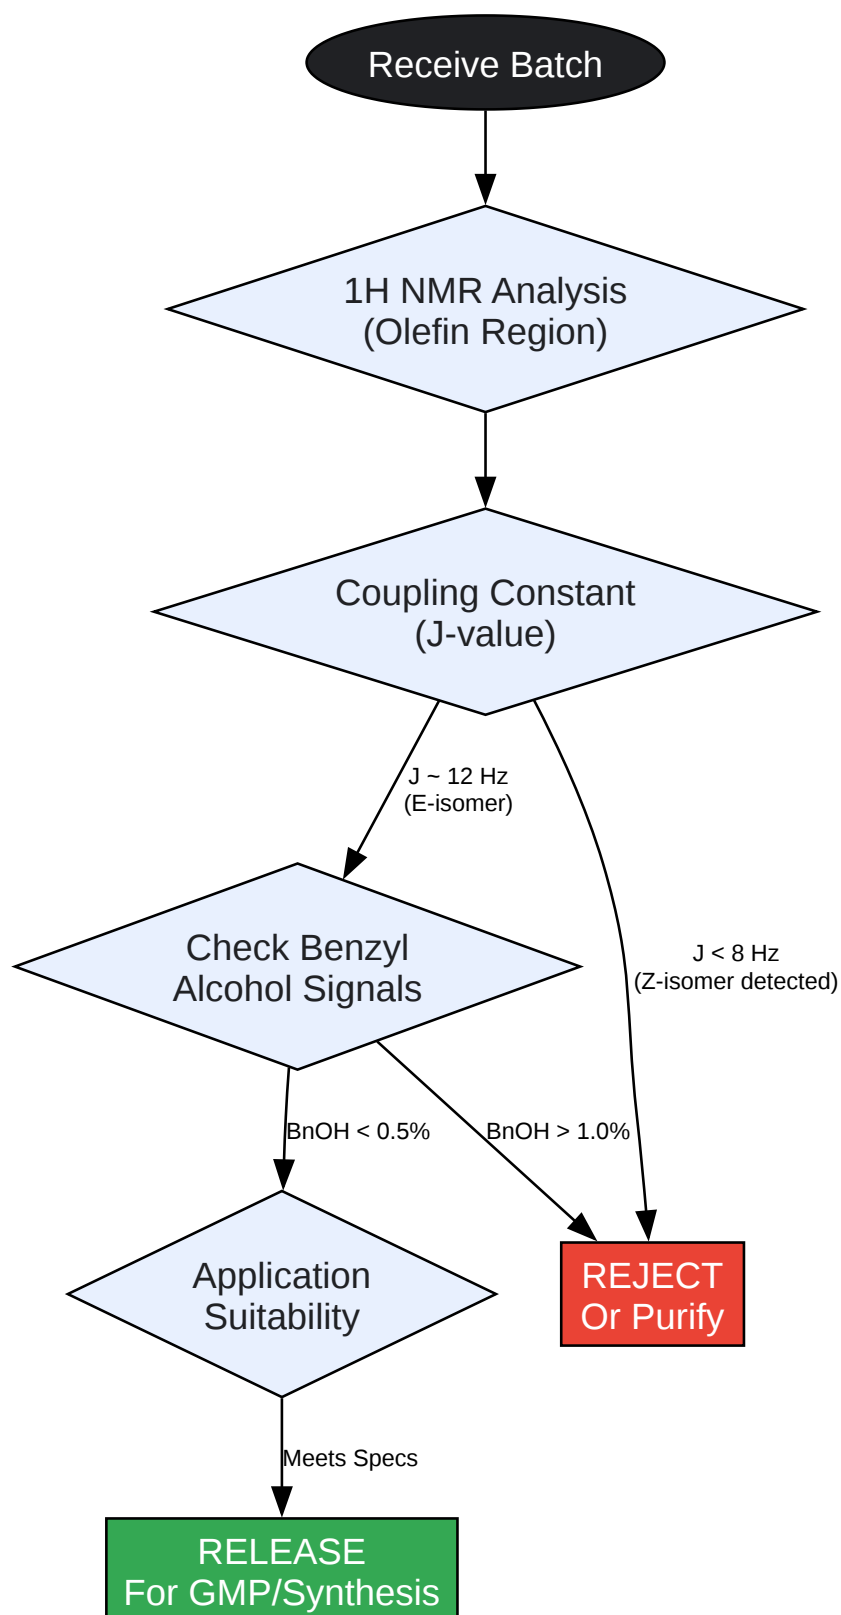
Receive Batch

1H NMR Analysis
(Olefin Region)

Coupling Constant
(J-value)

J ~ 12 Hz
(E-isomer)

J < 8 Hz
(Z-isomer detected)

Check Benzyl
Alcohol Signals

BnOH < 0.5%

BnOH > 1.0%

Application
Suitability

REJECT
Or Purify

Meets Specs

RELEASE
For GMP/Synthesis